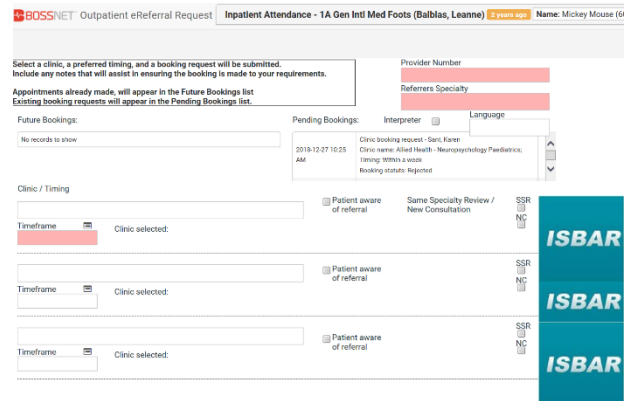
BOSSNET Outpatient eReferral Request Inpatient Attendance - 1A Gen Intl Med Foots (Balbias, Leanne) 2 years ago Name: Mickey Mouse (6

Select a clinic, a preferred timing, and a booking request will be submitted.
Include any notes that will assist in ensuring the booking is made to your requirements.

Appointments already made, will appear in the Future Bookings list
Existing booking requests will appear in the Pending Bookings list.

Provider Number

Referrers Specialty

Language

Future Bookings:

No records to show

Pending Bookings:

Interpreter

2018-12-27 10:25 AM

Clinic booking request - Sant, Karen
Clinic name: Allied Health - Neuropsychology Paediatrics;
Timing: Within a week
Booking status: Rejected

Clinic / Timing

Patient aware of referral

Same Specialty Review / New Consultation

SSR

NC

Timeframe

Clinic selected:

ISBAR

Patient aware of referral

SSR

NC

Timeframe

Clinic selected:

ISBAR

Patient aware of referral

SSR

NC

Timeframe

Clinic selected:

ISBAR